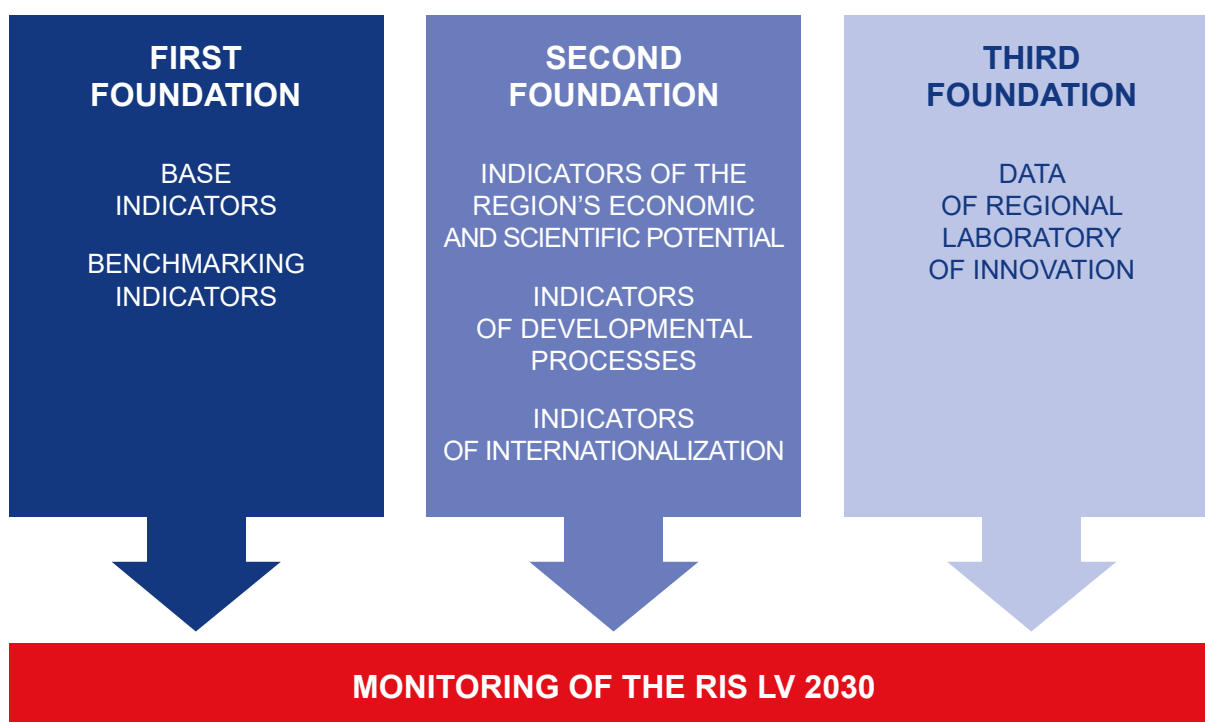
FIRST FOUNDATION

BASE INDICATORS

BENCHMARKING INDICATORS

SECOND FOUNDATION

INDICATORS OF THE REGION'S ECONOMIC AND SCIENTIFIC POTENTIAL

INDICATORS OF DEVELOPMENTAL PROCESSES

INDICATORS OF INTERNATIONALIZATION

THIRD FOUNDATION

DATA OF REGIONAL LABORATORY OF INNOVATION

MONITORING OF THE RIS LV 2030